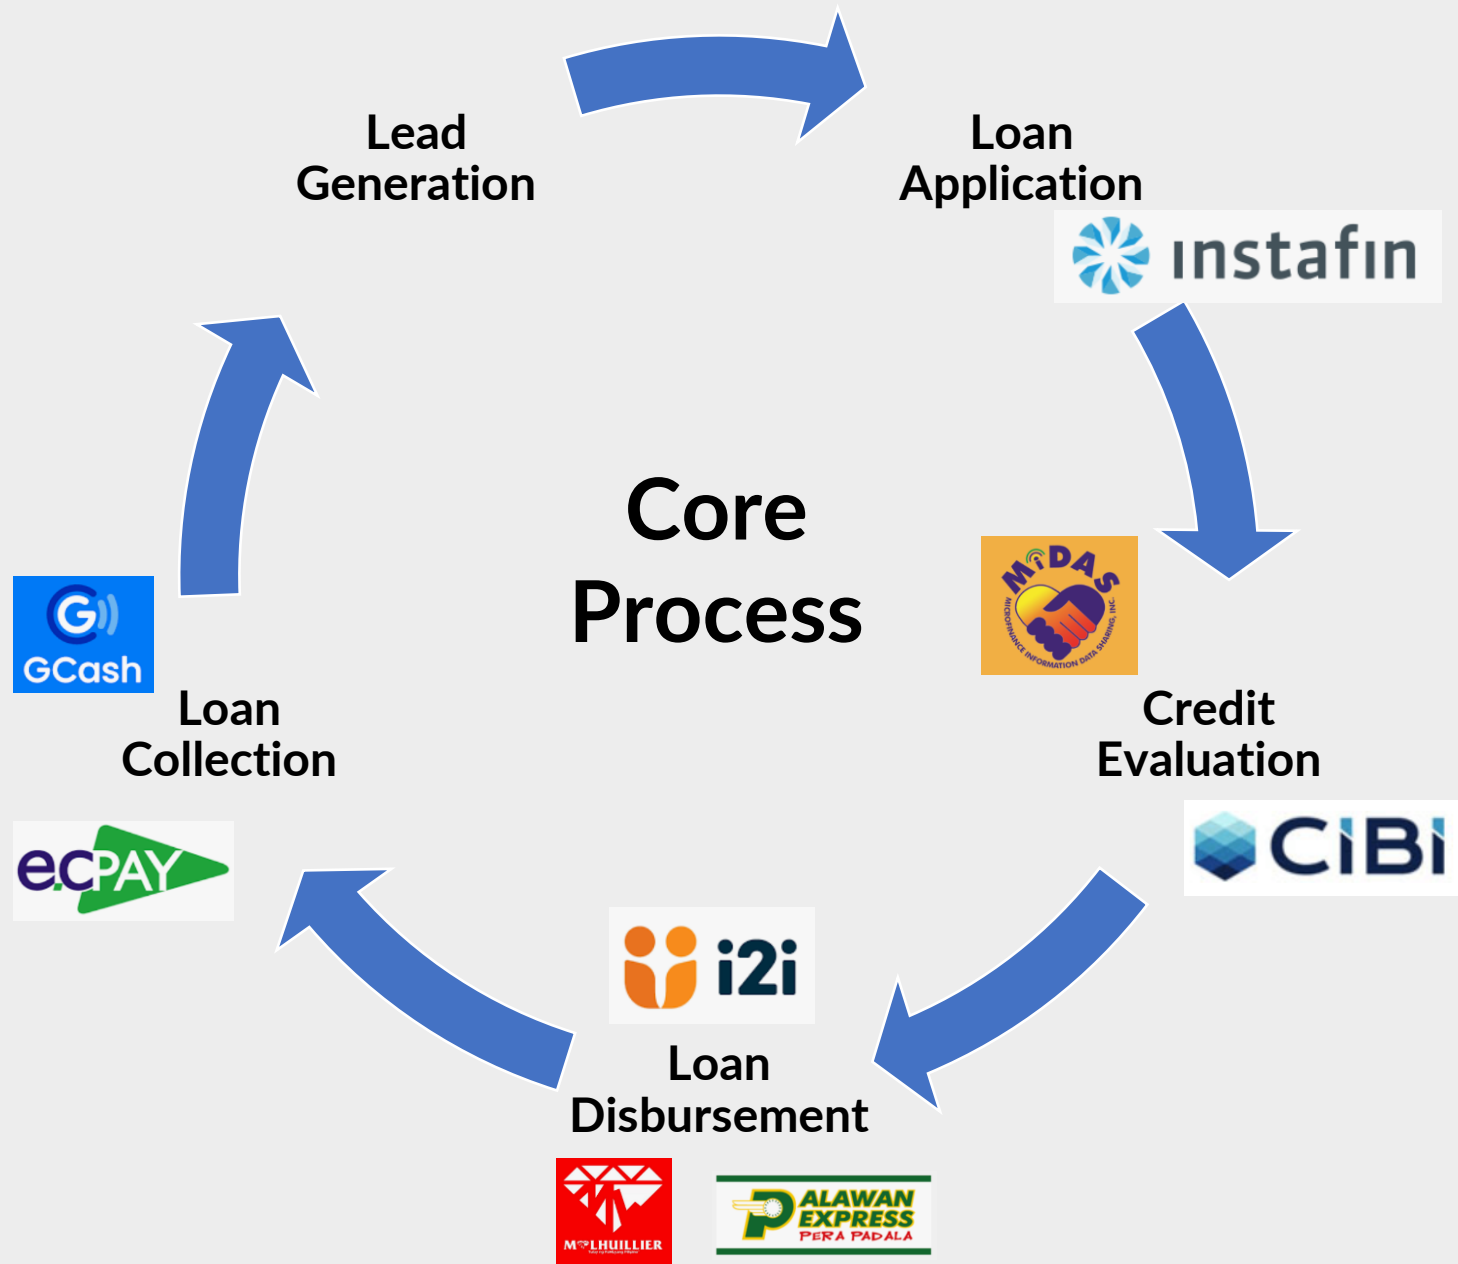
Lead Generation

Loan Application

instafin

Core Process

MiDAS
MICROFINANCE INFORMATION DATA SHARING, INC.

Credit Evaluation

CIBI

GCash

Loan Collection

ecPAY

i2i

Loan Disbursement

M LHUILLIER

PALAWAN EXPRESS
PERA PADALA